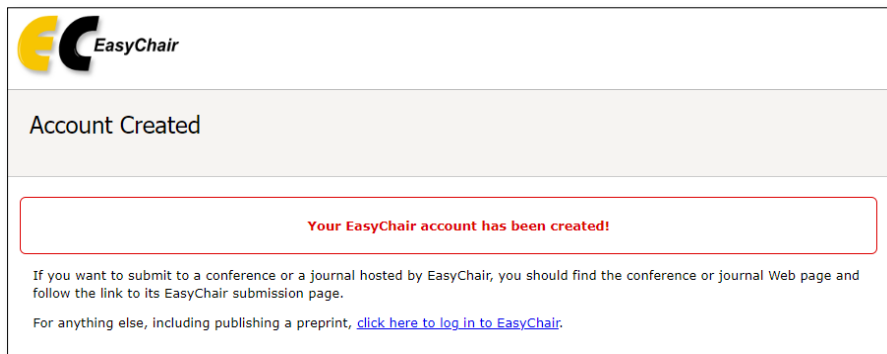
EC EasyChair

Account Created

Your EasyChair account has been created!

If you want to submit to a conference or a journal hosted by EasyChair, you should find the conference or journal Web page and follow the link to its EasyChair submission page.

For anything else, including publishing a preprint, click here to log in to EasyChair.